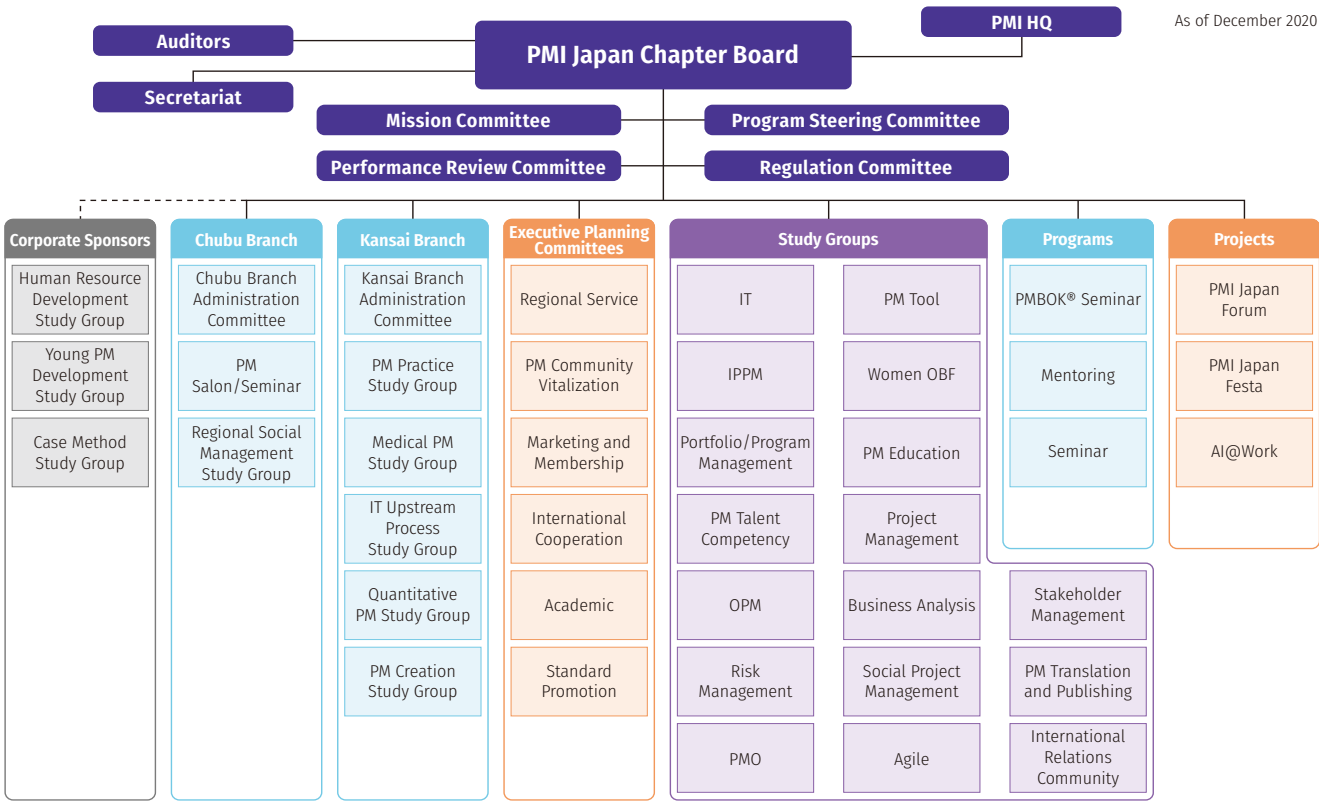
As of December 2020

PMI HQ

Auditors

PMI Japan Chapter Board

Secretariat

Mission Committee

Program Steering Committee

Performance Review Committee

Regulation Committee

Corporate Sponsors
Human Resource Development Study Group
Young PM Development Study Group
Case Method Study Group

Chubu Branch
Chubu Branch Administration Committee
PM Salon/Seminar
Regional Social Management Study Group

Kansai Branch
Kansai Branch Administration Committee
PM Practice Study Group
Medical PM Study Group
IT Upstream Process Study Group
Quantitative PM Study Group
PM Creation Study Group

Executive Planning Committees
Regional Service
PM Community Vitalization
Marketing and Membership
International Cooperation
Academic
Standard Promotion

Study Groups
IT
PM Tool
IPPM
Women OBF
Portfolio/Program Management
PM Education
PM Talent Competency
Project Management
OPM
Business Analysis
Stakeholder Management
Risk Management
Social Project Management
PM Translation and Publishing
PMO
Agile
International Relations Community

Programs
PMBOK® Seminar
Mentoring
Seminar

Projects
PMI Japan Forum
PMI Japan Festa
AI@Work